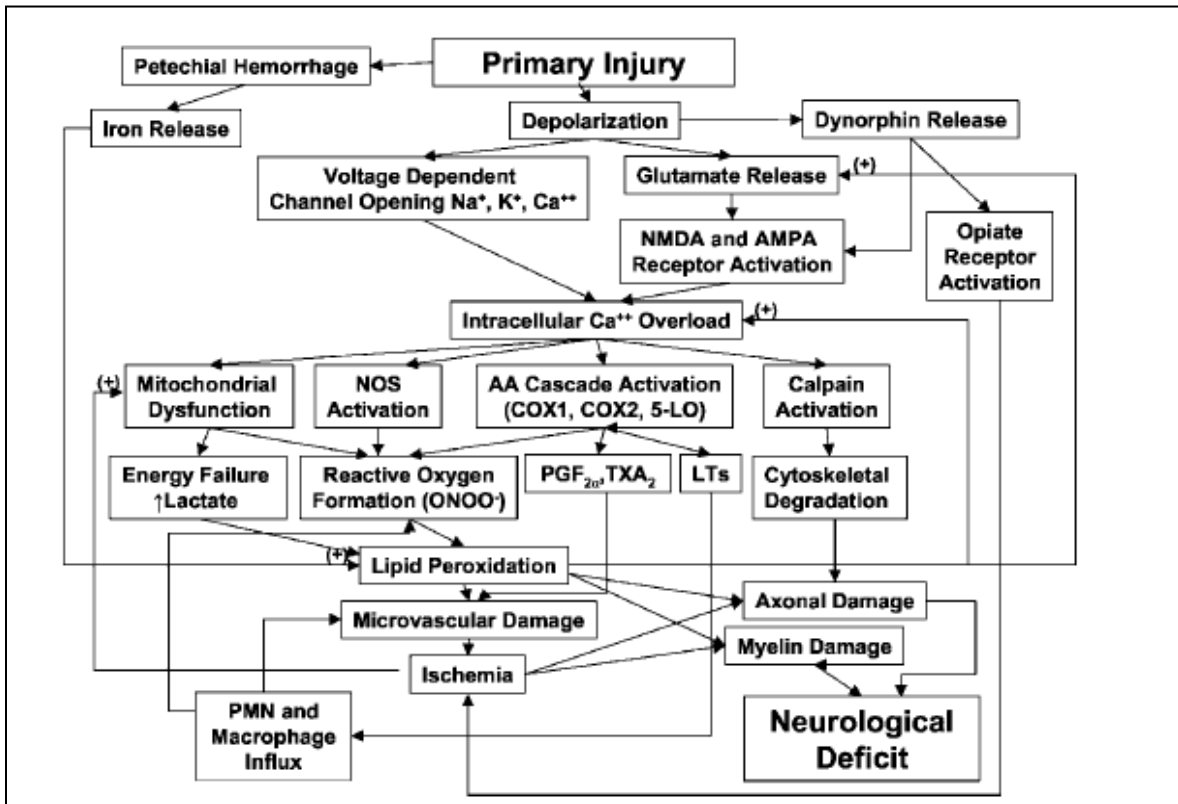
Primary Injury

Petechial Hemorrhage

Iron Release

Depolarization

Dynorphin Release

Voltage Dependent Channel Opening $Na^+$, $K^+$, $Ca^{++}$

Glutamate Release

(+)

NMDA and AMPA Receptor Activation

Opiate Receptor Activation

Intracellular $Ca^{++}$ Overload

(+)

(+)

Mitochondrial Dysfunction

NOS Activation

AA Cascade Activation (COX1, COX2, 5-LO)

Calpain Activation

Energy Failure ↑Lactate

Reactive Oxygen Formation ($ONOO^-$)

$PGF_{2\alpha}$,$TXA_2$

LTs

Cytoskeletal Degradation

(+)

Lipid Peroxidation

Microvascular Damage

Axonal Damage

Myelin Damage

Ischemia

PMN and Macrophage Influx

Neurological Deficit